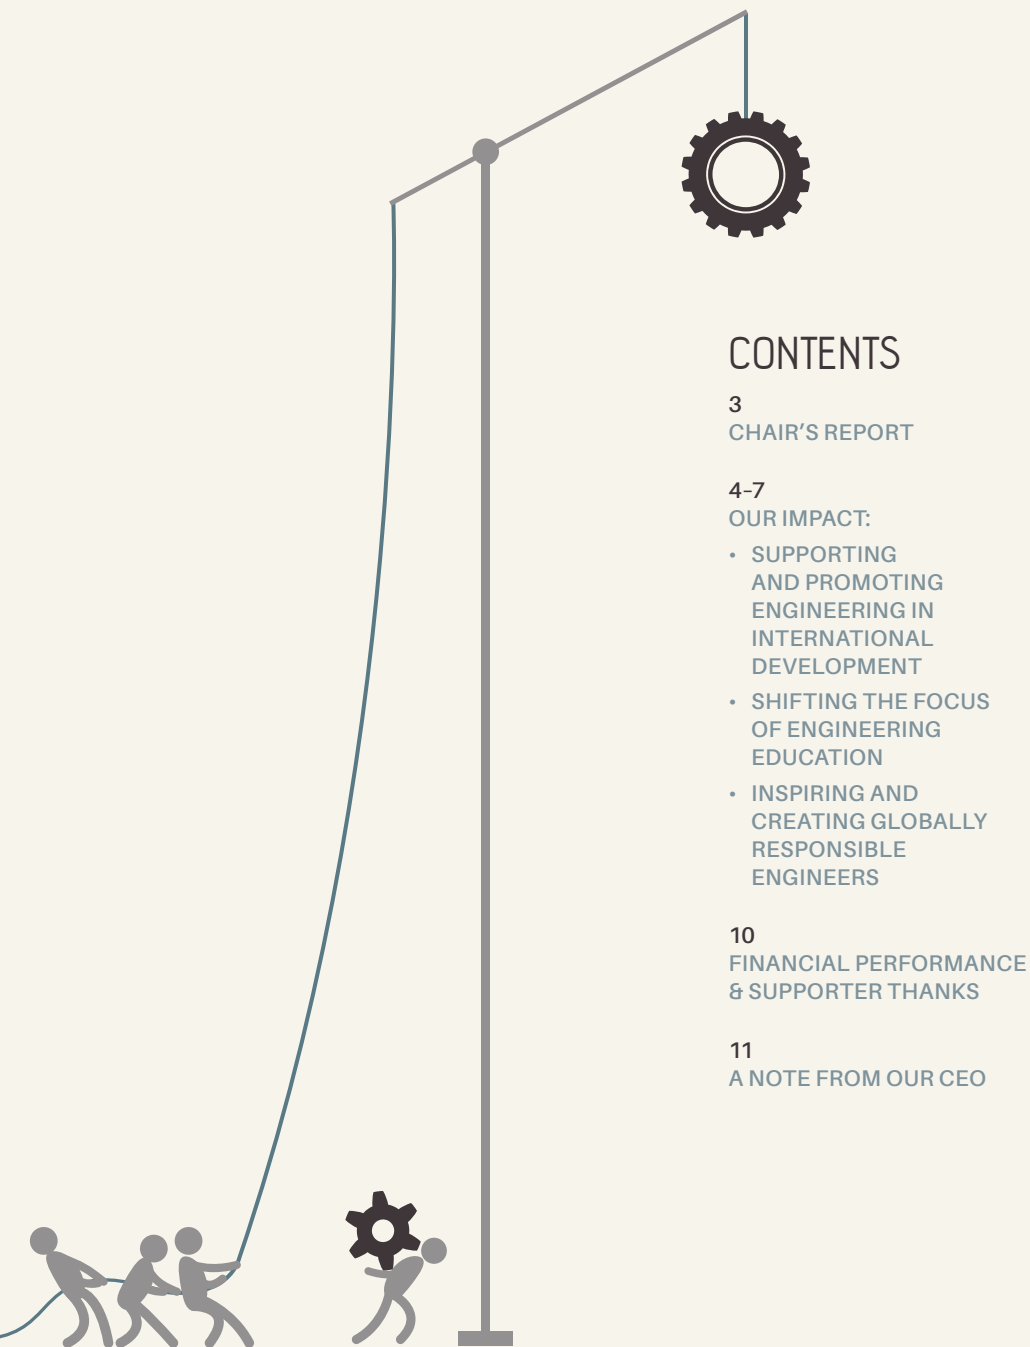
CONTENTS

3
CHAIR'S REPORT

4–7
OUR IMPACT:

• SUPPORTING AND PROMOTING ENGINEERING IN INTERNATIONAL DEVELOPMENT
• SHIFTING THE FOCUS OF ENGINEERING EDUCATION
• INSPIRING AND CREATING GLOBALLY RESPONSIBLE ENGINEERS

10
FINANCIAL PERFORMANCE & SUPPORTER THANKS

11
A NOTE FROM OUR CEO